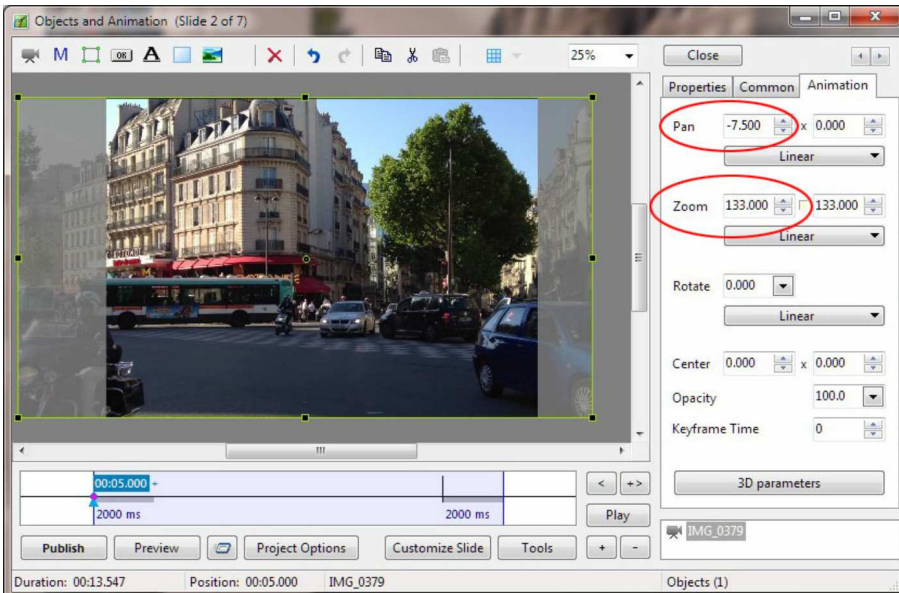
Objects and Animation (Slide 2 of 7)

M

OK

A

25%

Close

Properties Common Animation

Pan -7.500 x 0.000

Linear

Zoom 133.000 133.000

Linear

Rotate 0.000

Linear

Center 0.000 x 0.000

Opacity 100.0

Keyframe Time 0

3D parameters

IMG_0379

00:05.000

2000 ms

2000 ms

< <>

Play

+ -

Publish Preview Project Options Customize Slide Tools

Duration: 00:13.547 Position: 00:05.000 IMG_0379 Objects (1)